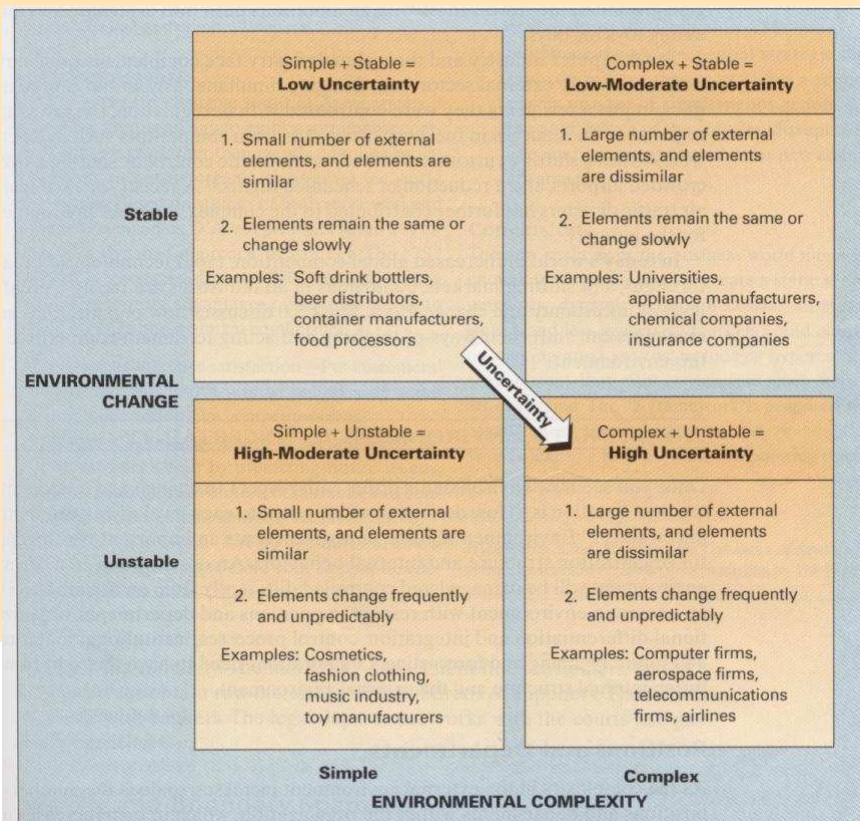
Simple + Stable =
**Low Uncertainty**

1. Small number of external elements, and elements are similar
2. Elements remain the same or change slowly

Examples: Soft drink bottlers, beer distributors, container manufacturers, food processors

Complex + Stable =
**Low-Moderate Uncertainty**

1. Large number of external elements, and elements are dissimilar
2. Elements remain the same or change slowly

Examples: Universities, appliance manufacturers, chemical companies, insurance companies

Stable

ENVIRONMENTAL CHANGE

Uncertainty

Unstable

Simple + Unstable =
**High-Moderate Uncertainty**

1. Small number of external elements, and elements are similar
2. Elements change frequently and unpredictably

Examples: Cosmetics, fashion clothing, music industry, toy manufacturers

Complex + Unstable =
**High Uncertainty**

1. Large number of external elements, and elements are dissimilar
2. Elements change frequently and unpredictably

Examples: Computer firms, aerospace firms, telecommunications firms, airlines

Simple

Complex

ENVIRONMENTAL COMPLEXITY